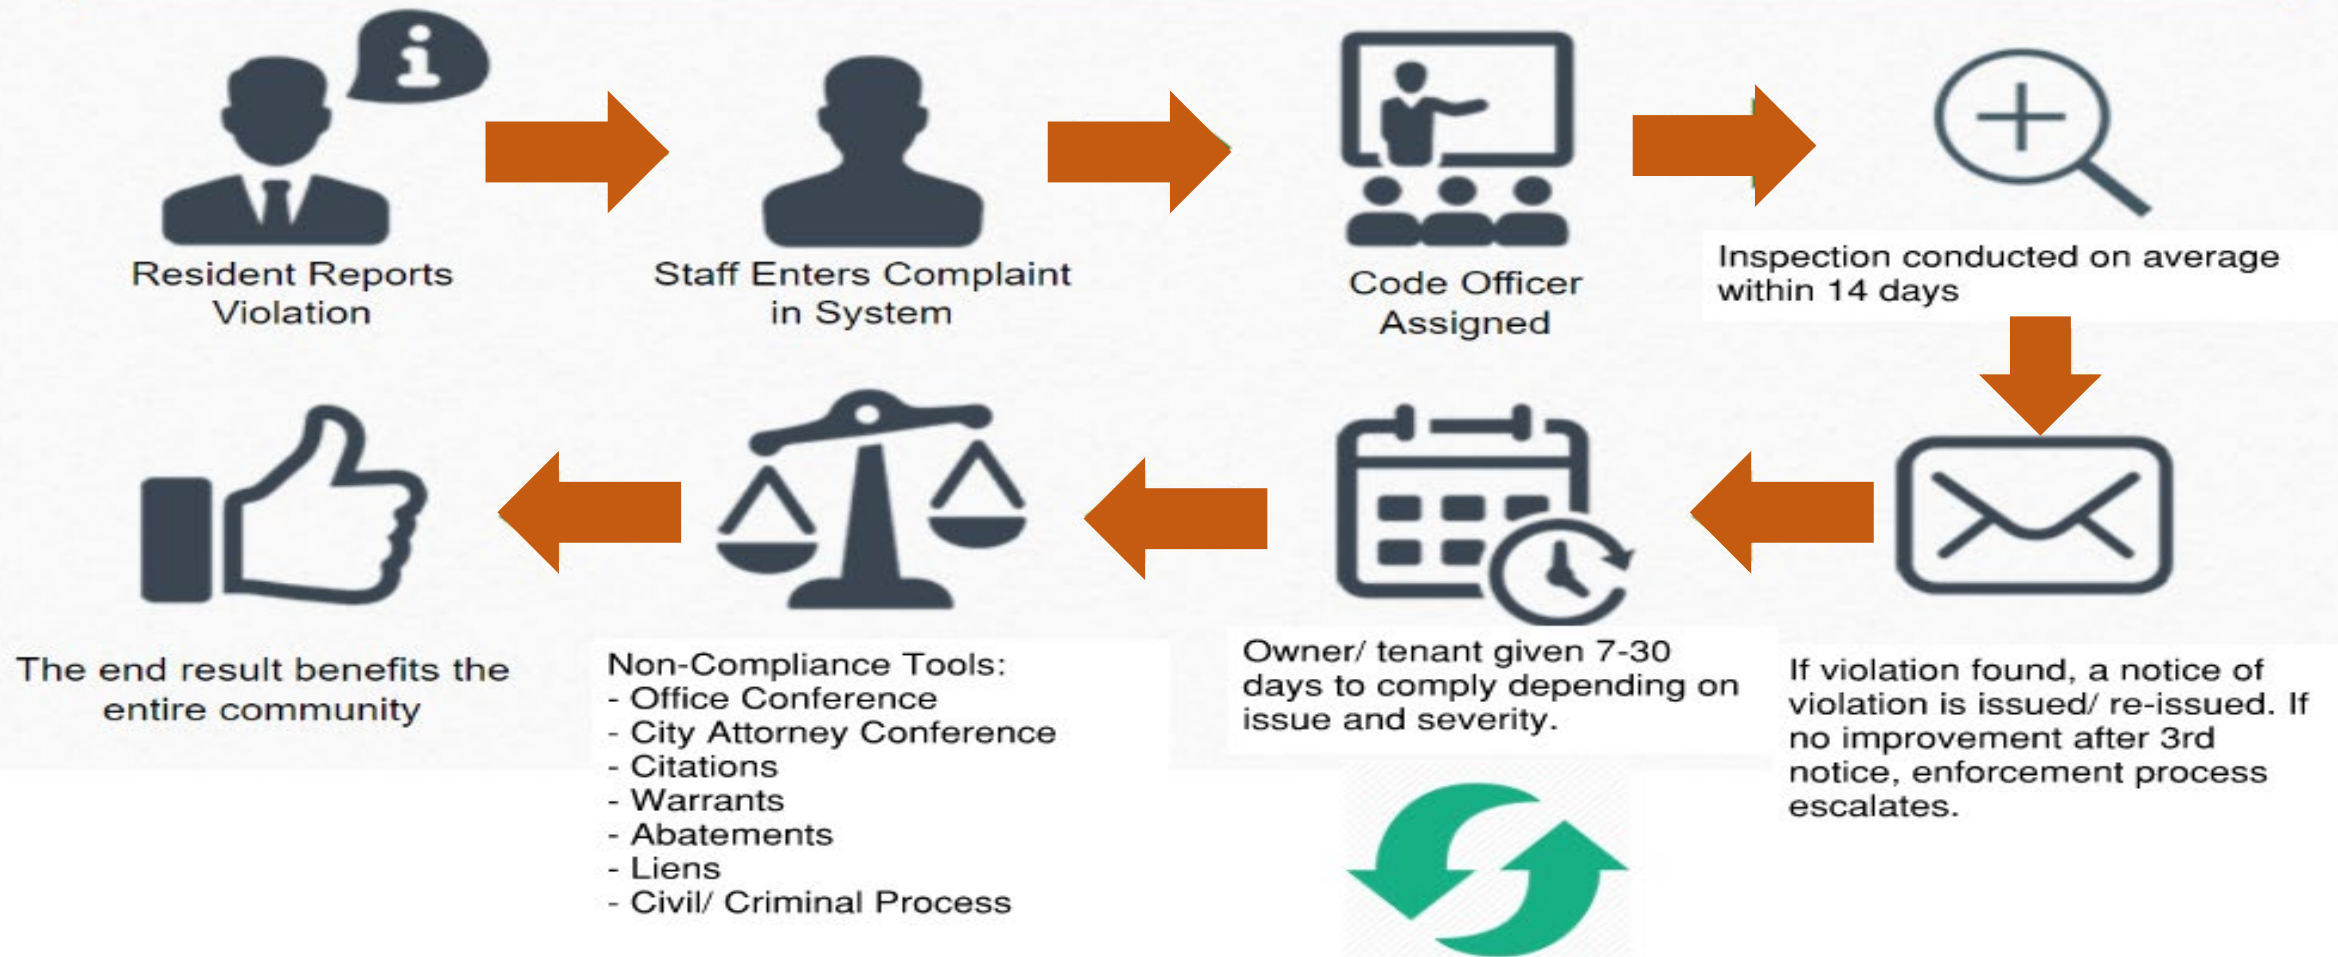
Resident Reports Violation

Staff Enters Complaint in System

Code Officer Assigned

Inspection conducted on average within 14 days

If violation found, a notice of violation is issued/ re-issued. If no improvement after 3rd notice, enforcement process escalates.

Owner/ tenant given 7-30 days to comply depending on issue and severity.

Non-Compliance Tools:
- Office Conference
- City Attorney Conference
- Citations
- Warrants
- Abatements
- Liens
- Civil/ Criminal Process

The end result benefits the entire community